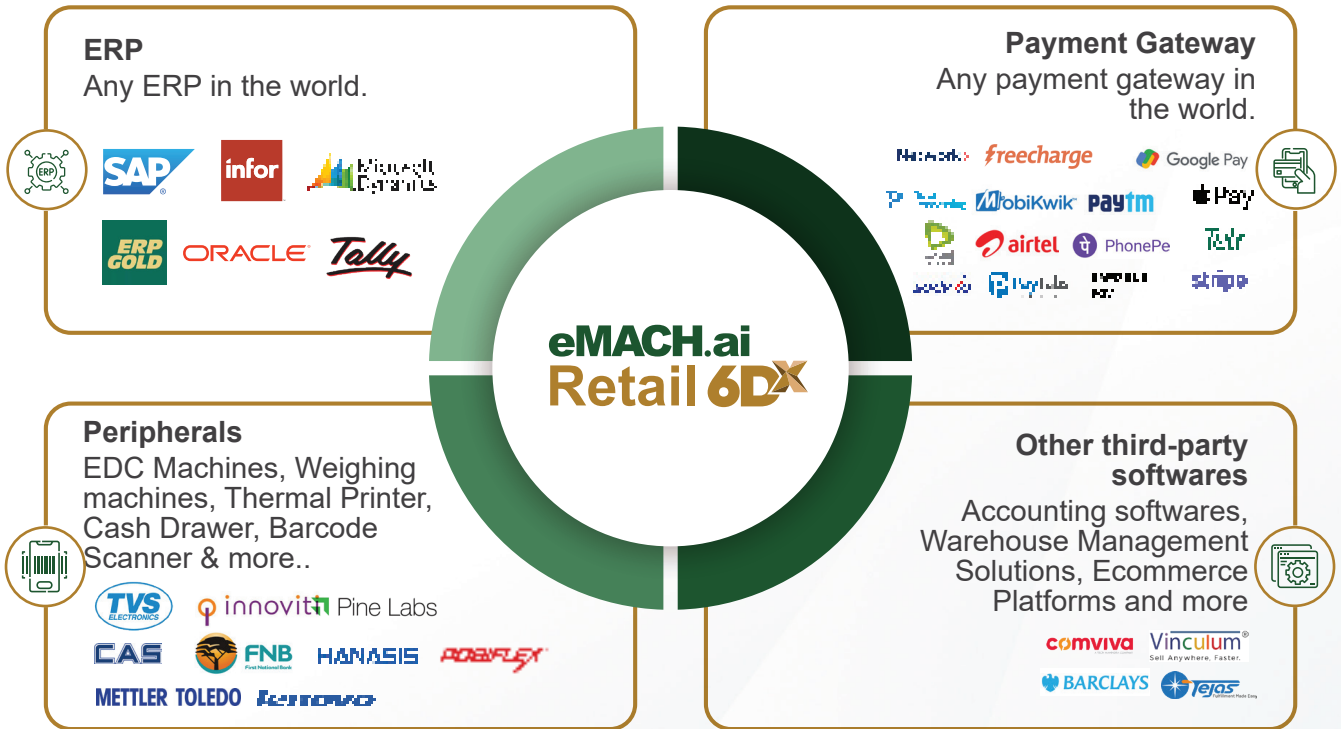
ERP
Any ERP in the world.

ERP

SAP

infor

Microsoft Dynamics

ERP GOLD

ORACLE

Tally

Payment Gateway
Any payment gateway in the world.

Network

freecharge

Google Pay

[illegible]

MobiKwik

Paytm

Pay

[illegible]

airtel

PhonePe

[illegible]

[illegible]

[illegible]

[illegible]

stripe

eMACH.ai
Retail 6DX

Peripherals
EDC Machines, Weighing machines, Thermal Printer, Cash Drawer, Barcode Scanner & more..

TVS ELECTRONICS

innoviti

Pine Labs

CAS

FNB

HANASIS

POSIFLEX

METTLER TOLEDO

lenovo

Other third-party softwares
Accounting softwares, Warehouse Management Solutions, Ecommerce Platforms and more

comviva

Vinculum
Sell Anywhere, Faster.

BARCLAYS

Tejas